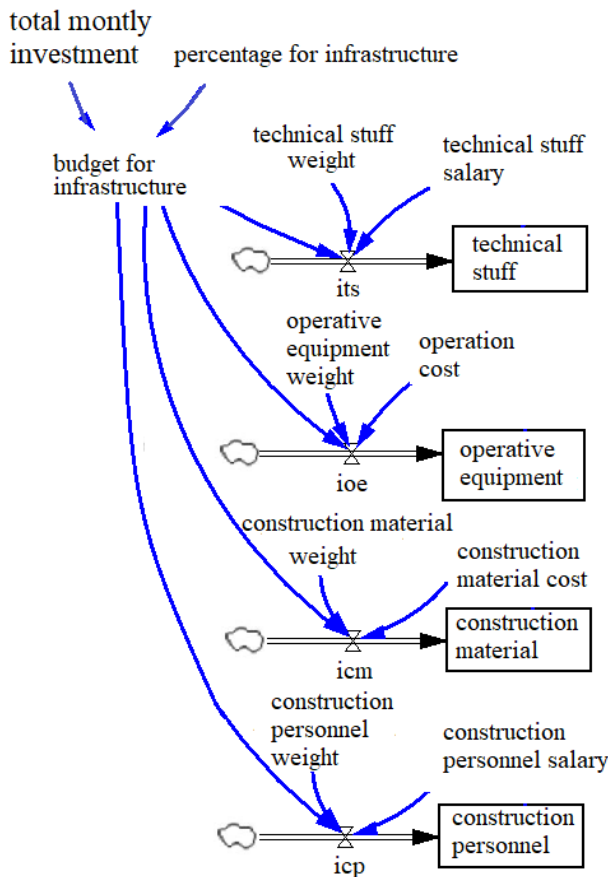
total montly investment

percentage for infrastructure

budget for infrastructure

technical stuff weight

technical stuff salary

technical stuff

its

operative equipment weight

operation cost

operative equipment

ioe

construction material weight

construction material cost

construction material

icm

construction personnel weight

construction personnel salary

construction personnel

icp